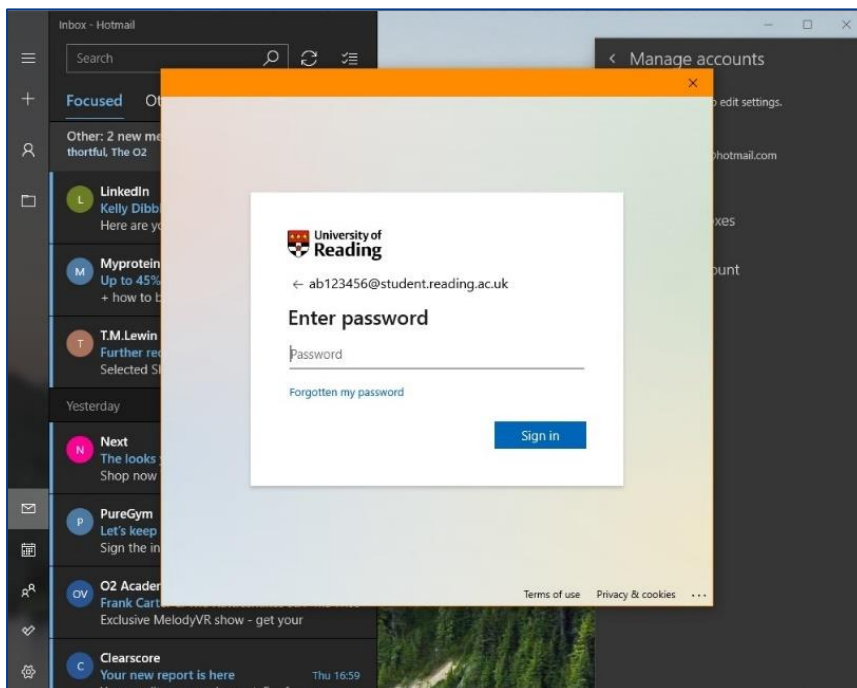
Inbox - Hotmail

Search

Focused Ot

Other: 2 new me
thortful, The O2

L LinkedIn
Kelly Dibb
Here are y

M Myprotein
Up to 45%
+ how to b

T T.M.Lewin
Further re
Selected S

Yesterday

N Next
The looks
Shop now

P PureGym
Let's keep
Sign the in

OV O2 Acader
Frank Cart
Exclusive MelodyVR show - get your

C Clearscore
Your new report is here Thu 16:59

< Manage accounts
edit settings.
hotmail.com
xes
ount

×

University of Reading

← ab123456@student.reading.ac.uk

Enter password

Password

Forgotten my password

Sign in

Terms of use Privacy & cookies ...